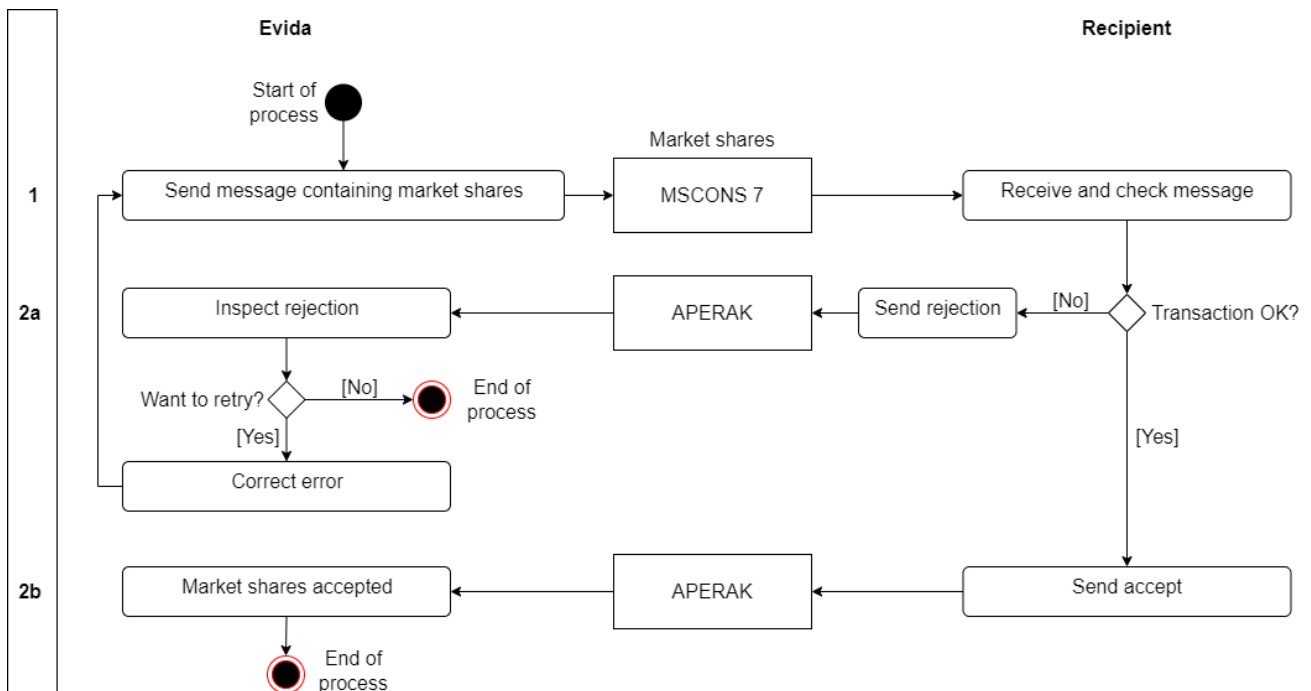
Evida

Recipient

Start of process

Market shares

1

Send message containing market shares

MSCONS 7

Receive and check message

2a

Inspect rejection

APERAK

Send rejection

[No]

Transaction OK?

Want to retry?

[No]

End of process

[Yes]

[Yes]

Correct error

2b

Market shares accepted

APERAK

Send accept

End of process